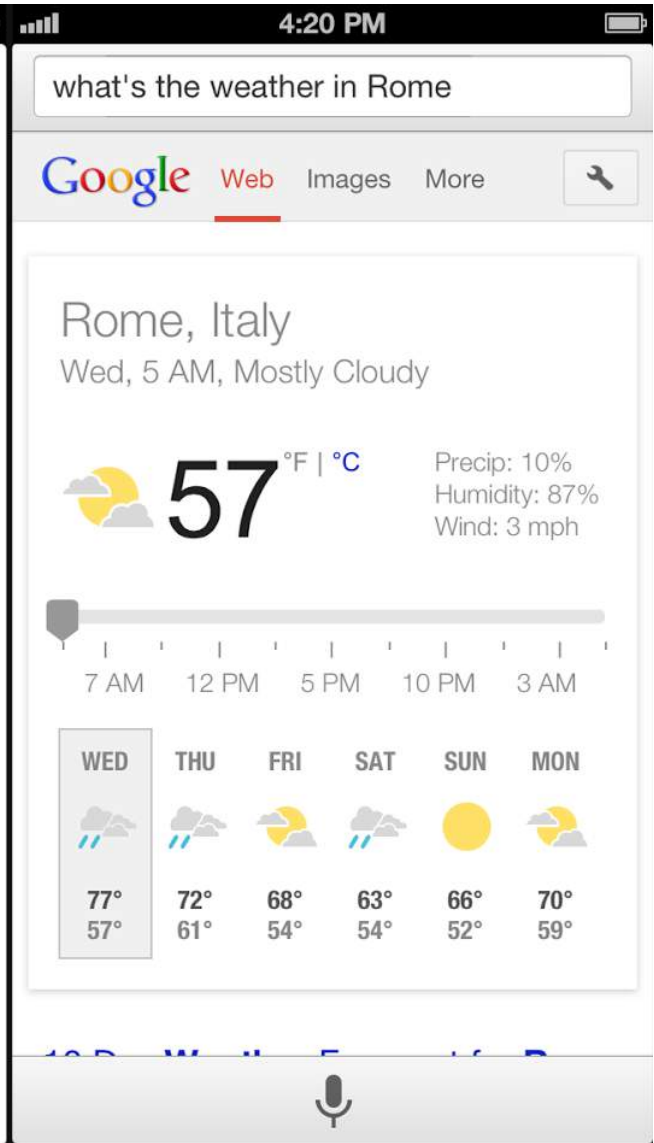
4:20 PM

what's the weather in Rome

Google Web Images More

Rome, Italy
Wed, 5 AM, Mostly Cloudy

57 °F | °C

Precip: 10%
Humidity: 87%
Wind: 3 mph

7 AM 12 PM 5 PM 10 PM 3 AM

| WED | THU | FRI | SAT | SUN | MON |
|---|---|---|---|---|---|
| 77° | 72° | 68° | 63° | 66° | 70° |
| 57° | 61° | 54° | 54° | 52° | 59° |

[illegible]